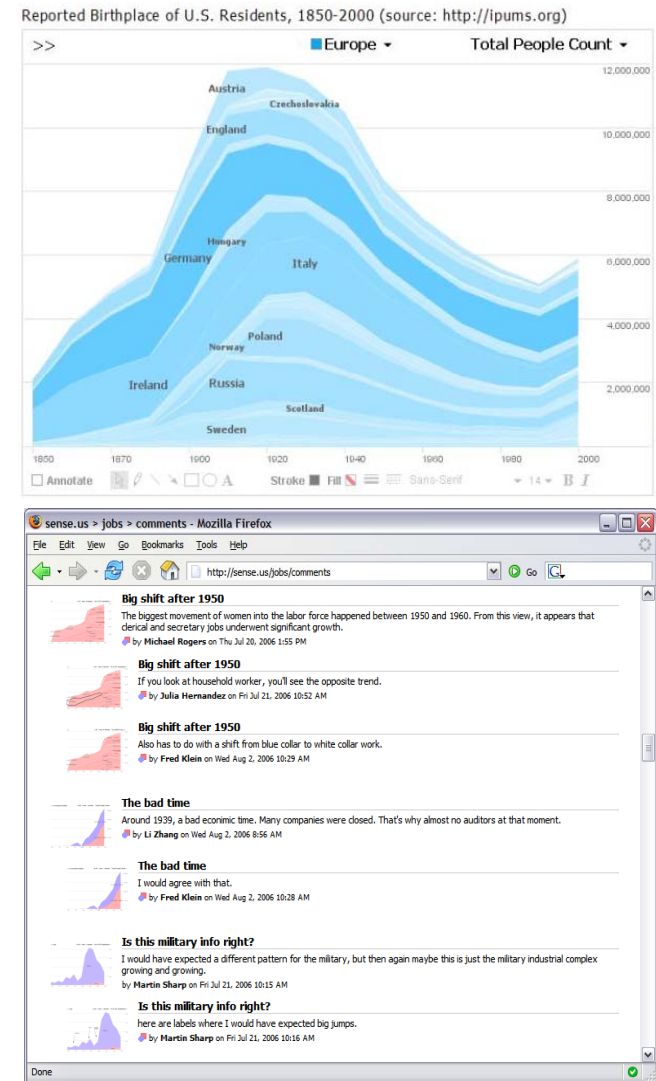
Reported Birthplace of U.S. Residents, 1850-2000 (source: http://ipums.org)

>>

Europe ▾

Total People Count ▾

12,000,000
10,000,000
8,000,000
6,000,000
4,000,000
2,000,000

Austria
Czechoslovakia
England
Hungary
Germany
Italy
Poland
Norway
Ireland
Russia
Scotland
Sweden

1850 1870 1900 1920 1940 1960 1980 2000

Annotate

Stroke Fill Sans-Serif 14 B I

sense.us > jobs > comments - Mozilla Firefox

File Edit View Go Bookmarks Tools Help

http://sense.us/jobs/comments

Go

Big shift after 1950
The biggest movement of women into the labor force happened between 1950 and 1960. From this view, it appears that clerical and secretary jobs underwent significant growth.
by Michael Rogers on Thu Jul 20, 2006 1:55 PM

Big shift after 1950
If you look at household worker, you'll see the opposite trend.
by Julia Hernandez on Fri Jul 21, 2006 10:52 AM

Big shift after 1950
Also has to do with a shift from blue collar to white collar work.
by Fred Klein on Wed Aug 2, 2006 10:29 AM

The bad time
Around 1939, a bad econimic time. Many companies were closed. That's why almost no auditors at that moment.
by Li Zhang on Wed Aug 2, 2006 8:56 AM

The bad time
I would agree with that.
by Fred Klein on Wed Aug 2, 2006 10:28 AM

Is this military info right?
I would have expected a different pattern for the military, but then again maybe this is just the military industrial complex growing and growing.
by Martin Sharp on Fri Jul 21, 2006 10:15 AM

Is this military info right?
here are labels where I would have expected big jumps.
by Martin Sharp on Fri Jul 21, 2006 10:16 AM

Done